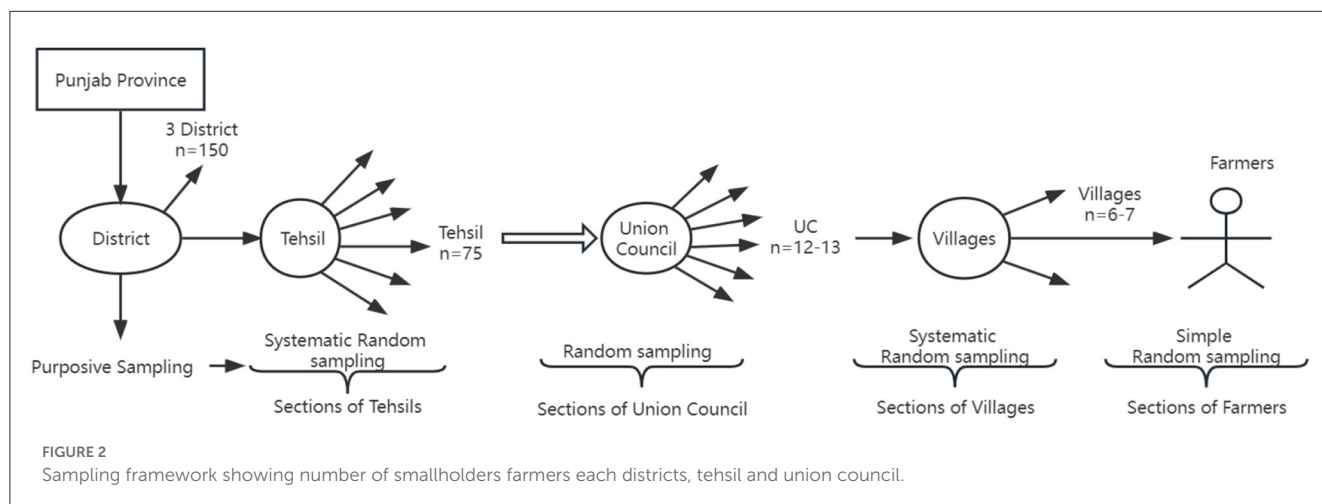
Punjab Province

3 District
n=150

District

Tehsil

Tehsil
n=75

Union Council

UC
n=12-13

Villages

Villages
n=6-7

Farmers

Purposive Sampling

Systematic Random sampling

Sections of Tehsils

Random sampling

Sections of Union Council

Systematic Random sampling

Sections of Villages

Simple Random sampling

Sections of Farmers

FIGURE 2
Sampling framework showing number of smallholders farmers each districts, tehsil and union council.